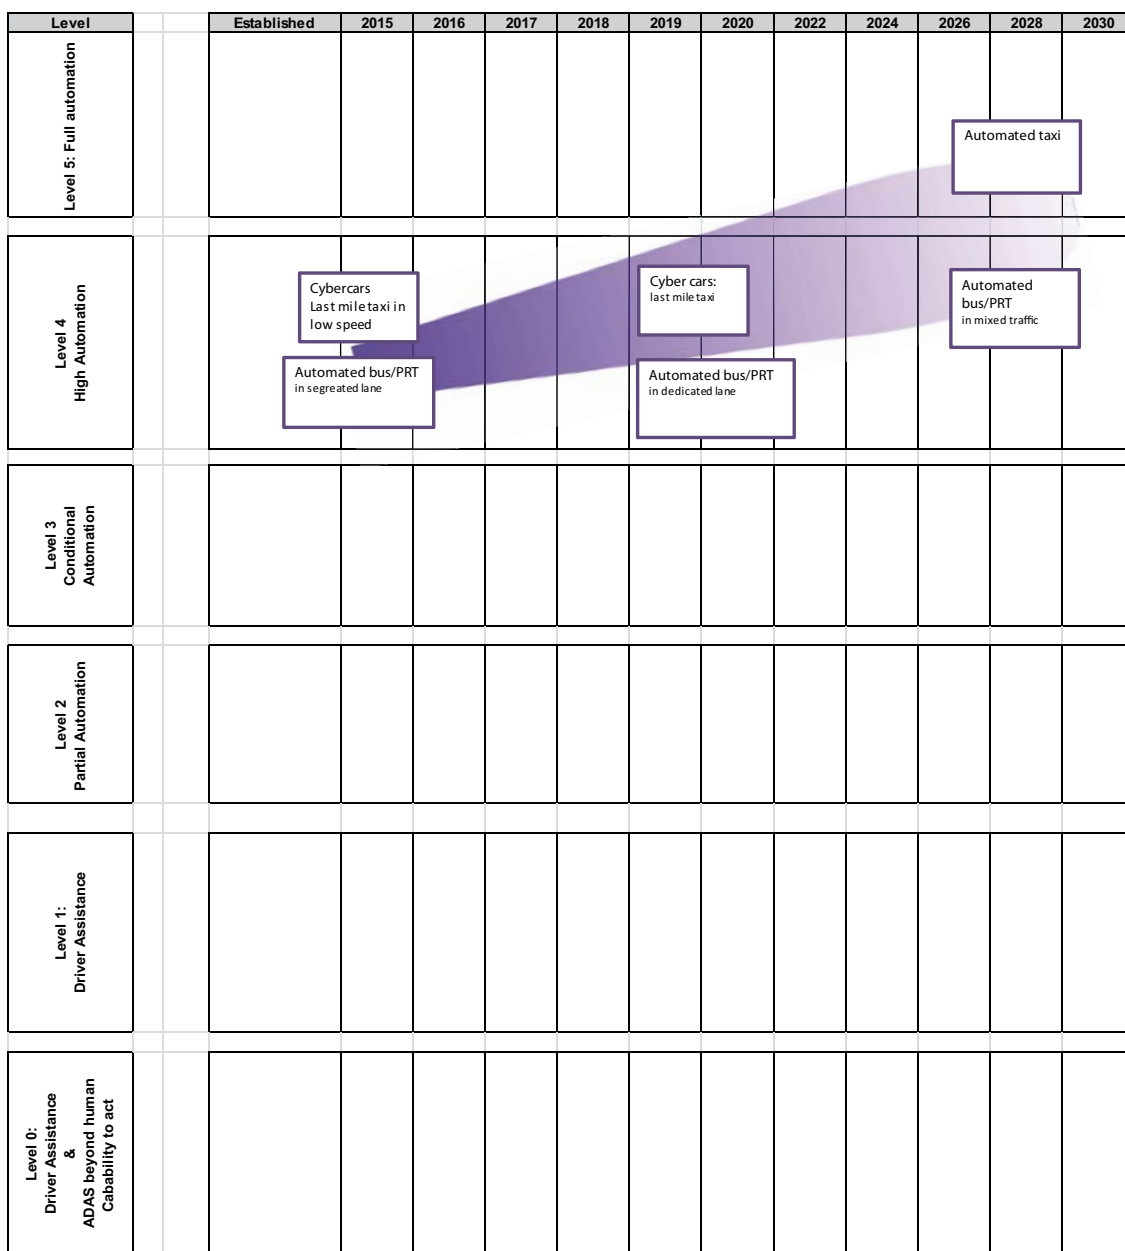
| Level | | | Established | 2015 | 2016 | 2017 | 2018 | 2019 | 2020 | 2022 | 2024 | 2026 | 2028 | 2030 |
|---|---|---|---|---|---|---|---|---|---|---|---|---|---|---|
| Level 5: Full automation | | | | | | | | | | | | | | |
| Level 4 High Automation | | | | | | | | | | | | | | |
| Level 3 Conditional Automation | | | | | | | | | | | | | | |
| Level 2 Partial Automation | | | | | | | | | | | | | | |
| Level 1: Driver Assistance | | | | | | | | | | | | | | |
| Level 0: Driver Assistance & ADAS beyond human Cabability to act | | | | | | | | | | | | | | |

Automated taxi

Cybercars
Last mile taxi in low speed

Automated bus/PRT
in segregated lane

Cyber cars:
last mile taxi

Automated bus/PRT
in dedicated lane

Automated bus/PRT
in mixed traffic